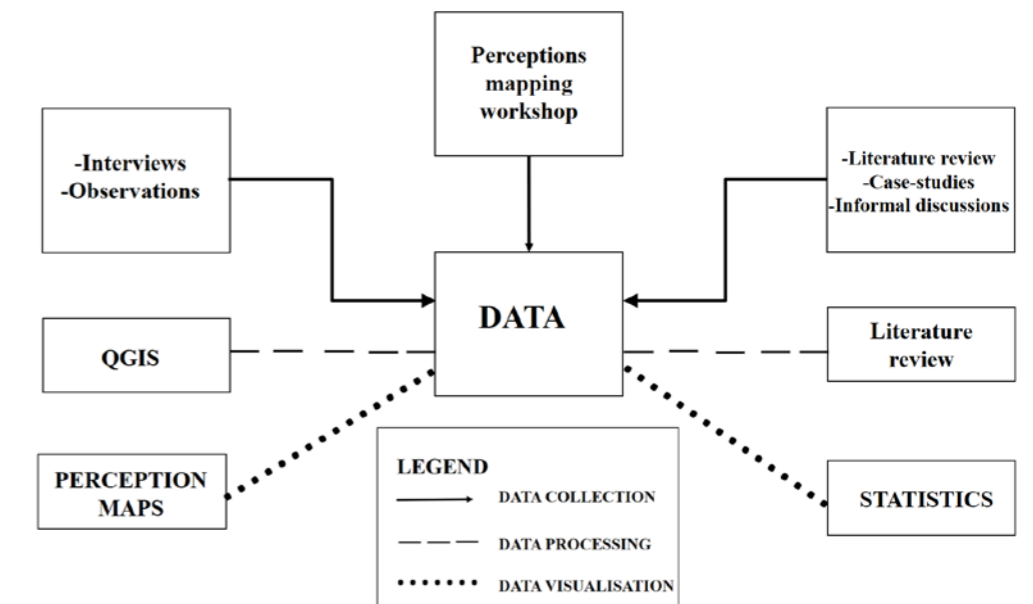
Perceptions mapping workshop

-Interviews
-Observations

-Literature review
-Case-studies
-Informal discussions

DATA

QGIS

Literature review

PERCEPTION MAPS

STATISTICS

LEGEND
DATA COLLECTION
DATA PROCESSING
DATA VISUALISATION